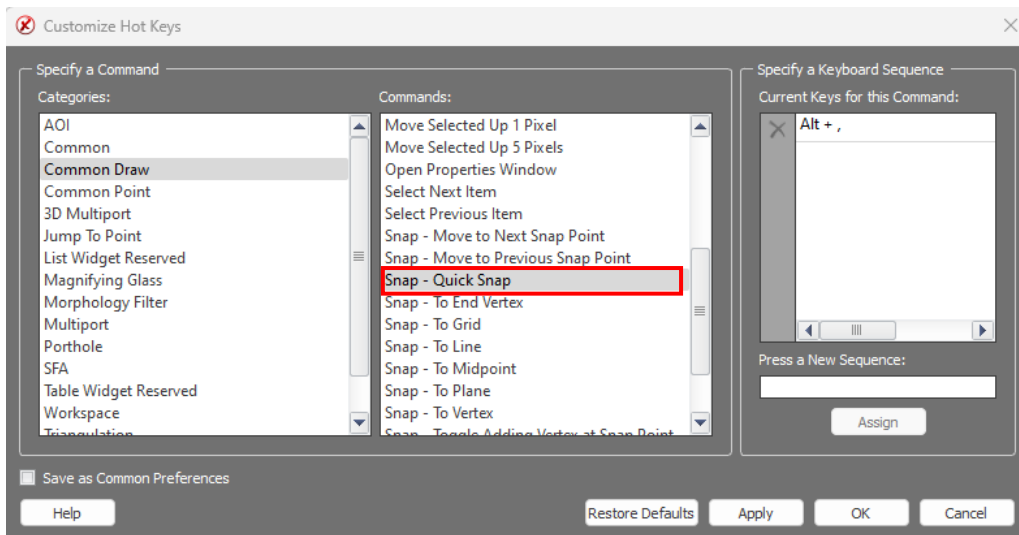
Customize Hot Keys

Specify a Command

Categories:

AOI
Common
Common Draw
Common Point
3D Multiport
Jump To Point
List Widget Reserved
Magnifying Glass
Morphology Filter
Multiport
Porthole
SFA
Table Widget Reserved
Workspace
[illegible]

Commands:

Move Selected Up 1 Pixel
Move Selected Up 5 Pixels
Open Properties Window
Select Next Item
Select Previous Item
Snap - Move to Next Snap Point
Snap - Move to Previous Snap Point
Snap - Quick Snap
Snap - To End Vertex
Snap - To Grid
Snap - To Line
Snap - To Midpoint
Snap - To Plane
Snap - To Vertex
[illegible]

Specify a Keyboard Sequence

Current Keys for this Command:

Alt + ,

Press a New Sequence:

Assign

Save as Common Preferences

Help

Restore Defaults

Apply

OK

Cancel